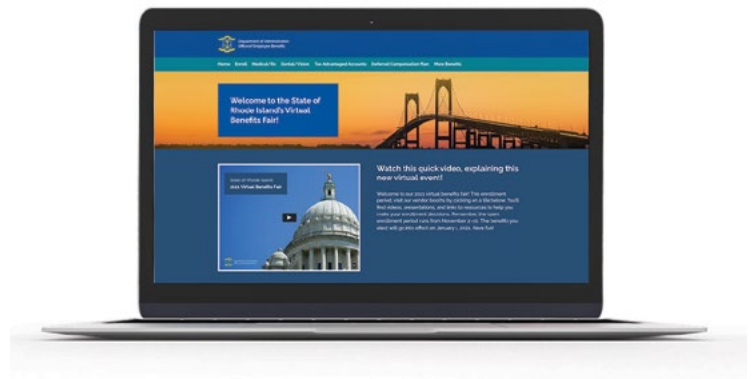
Department of Administration
Office of Employee Benefits

Home Enroll Medical/Rx Dental/Vision Tax Advantaged Accounts Deferred Compensation Plan More Benefits

Welcome to the State of Rhode Island's Virtual Benefits Fair!

State of Rhode Island
2021 Virtual Benefits Fair

Watch this quick video, explaining this new virtual event!

Welcome to our 2021 virtual benefits fair! The enrollment period, visit our vendor booths by clicking on a tile below. You'll find videos, presentations, and links to resources to help you make your enrollment decisions. Remember, the open enrollment period runs from November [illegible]. The benefits you elect will go into effect on January 1, 2021. Have fun!